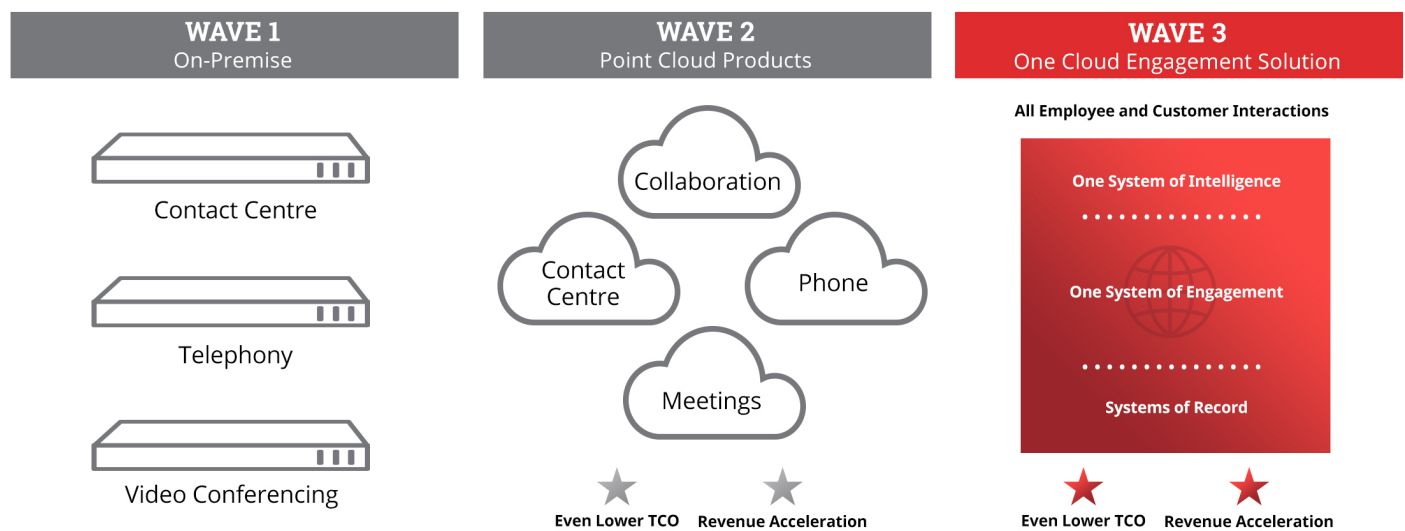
WAVE 1
On-Premise

Contact Centre

Telephony

Video Conferencing

WAVE 2
Point Cloud Products

Collaboration

Contact Centre

Phone

Meetings

Even Lower TCO

Revenue Acceleration

WAVE 3
One Cloud Engagement Solution

All Employee and Customer Interactions

One System of Intelligence

One System of Engagement

Systems of Record

Even Lower TCO

Revenue Acceleration